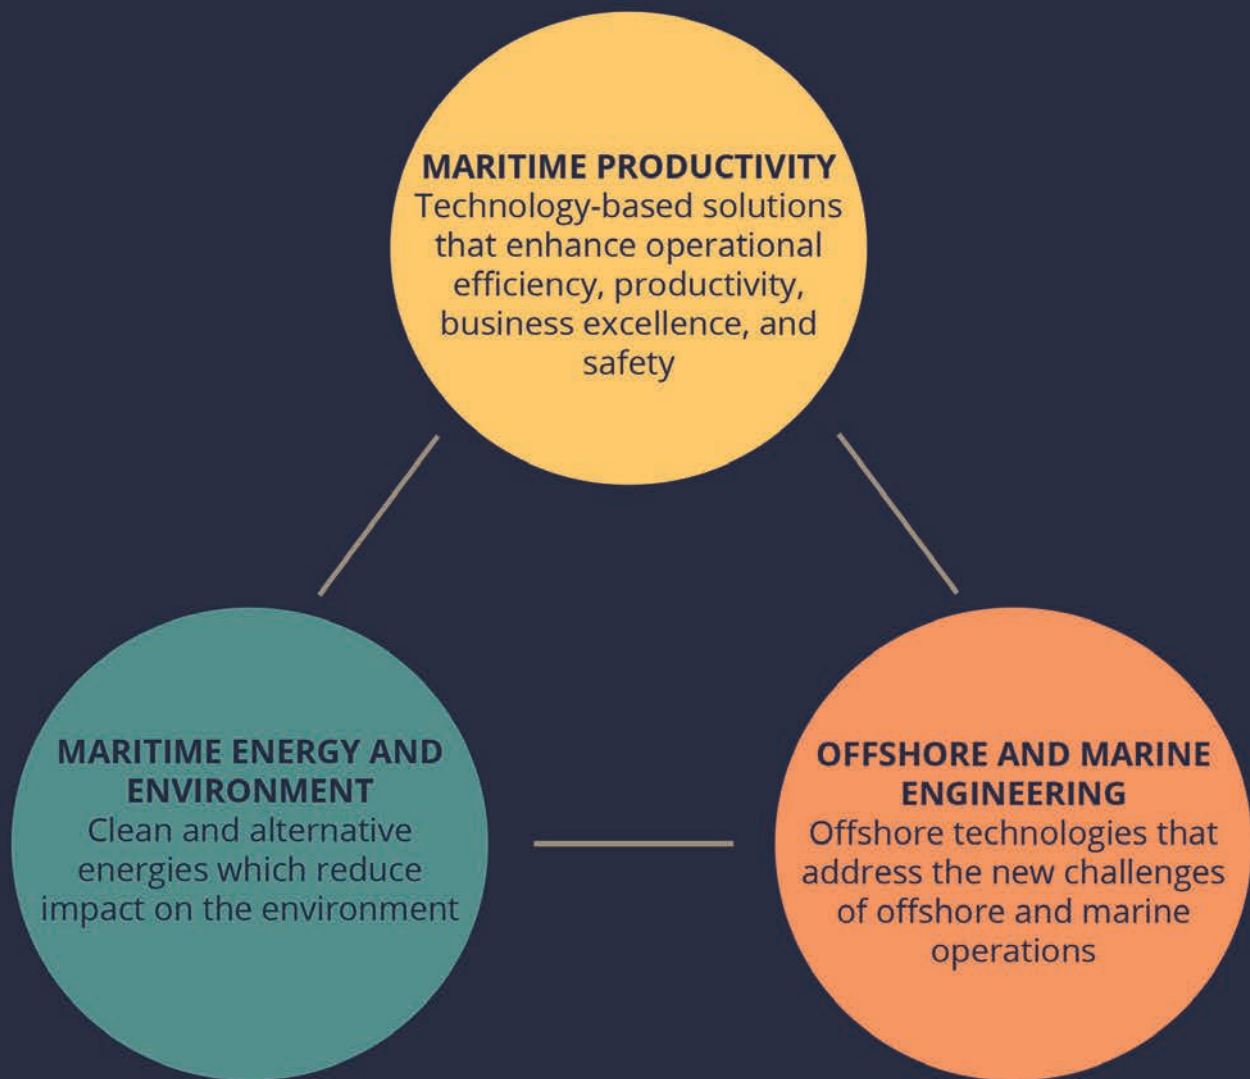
MARITIME PRODUCTIVITY
Technology-based solutions that enhance operational efficiency, productivity, business excellence, and safety

MARITIME ENERGY AND ENVIRONMENT
Clean and alternative energies which reduce impact on the environment

OFFSHORE AND MARINE ENGINEERING
Offshore technologies that address the new challenges of offshore and marine operations